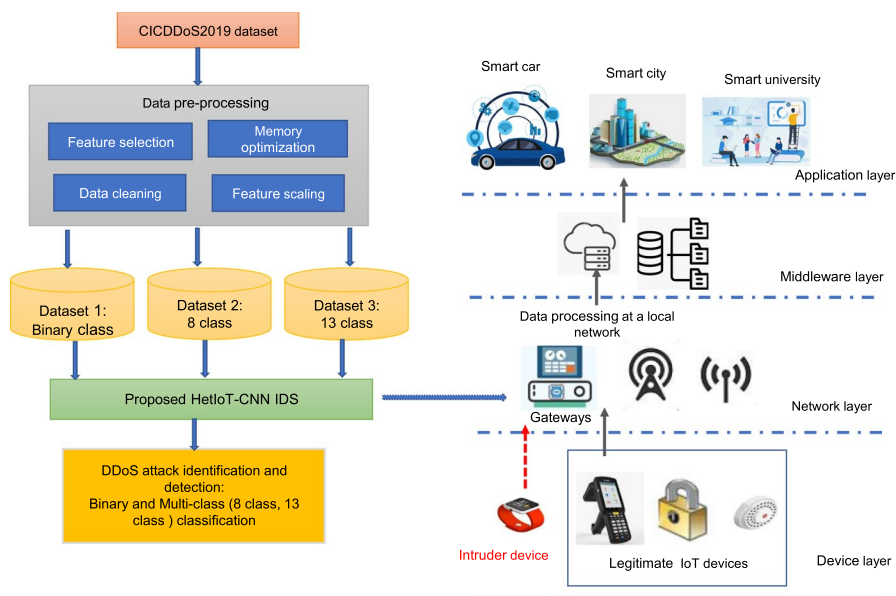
CICDDoS2019 dataset

Data pre-processing

Feature selection

Memory optimization

Data cleaning

Feature scaling

Dataset 1: Binary class

Dataset 2: 8 class

Dataset 3: 13 class

Proposed HetIoT-CNN IDS

DDoS attack identification and detection: Binary and Multi-class (8 class, 13 class ) classification

Smart car

Smart city

Smart university

Application layer

Middleware layer

Data processing at a local network

Gateways

Network layer

Intruder device

Legitimate IoT devices

Device layer